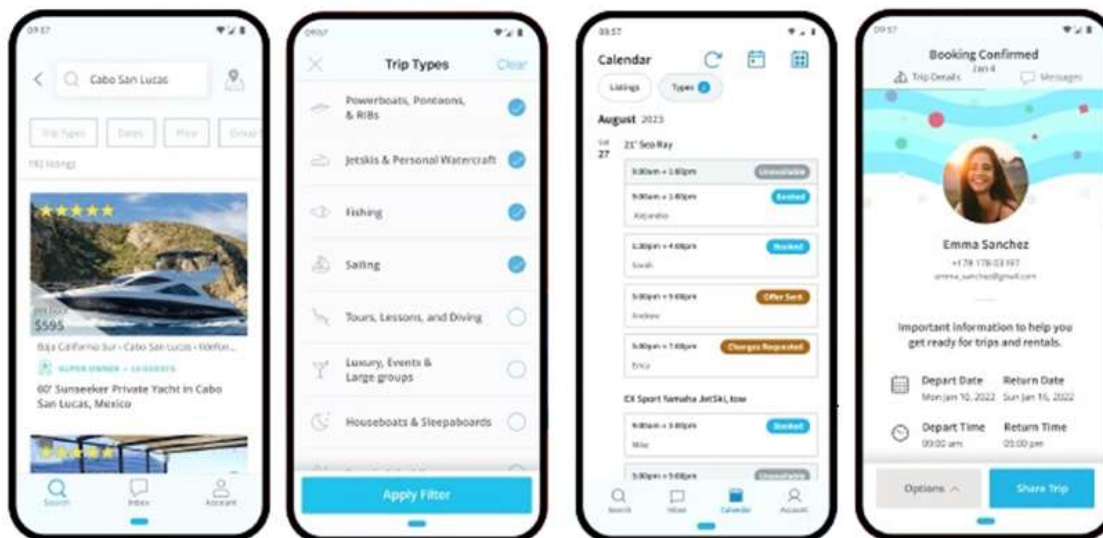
09:57

Cabo San Lucas

Trip Types Dates Price Group

192 listings

$595

Baja California Sur › Cabo San Lucas › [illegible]

SUPER OWNER • 10 GUESTS

60' Sunseeker Private Yacht in Cabo San Lucas, Mexico

Search Inbox Account

09:57

Trip Types Clear

Powerboats, Pontoons, & RIBs

Jetskis & Personal Watercraft

Fishing

Sailing

Tours, Lessons, and Diving

Luxury, Events & Large groups

Houseboats & Sleepaboards

Apply Filter

09:57

Calendar

Listings Types

August 2023

Sat 27 21' Sea Ray

9:00am – 1:00pm Unavailable

9:00am – 1:00pm Booked
Alejandro

1:30pm – 4:00pm Booked
Sarah

5:00pm – 9:00pm Offer Sent
Andrew

5:00pm – 7:00pm Changes Requested
Erica

EX Sport Yamaha JetSki, tow

9:00am – 3:00pm Booked
Mike

5:00pm – 9:00pm Unavailable

Search Inbox Calendar Account

09:57

Booking Confirmed
Jan 4

Trip Details Messages

Emma Sanchez
+1 78 178 03 197
emma_sanchez@gmail.com

Important information to help you get ready for trips and rentals.

Depart Date
Mon Jan 10, 2022

Return Date
Sun Jan 16, 2022

Depart Time
09:00 am

Return Time
05:00 pm

Options

Share Trip